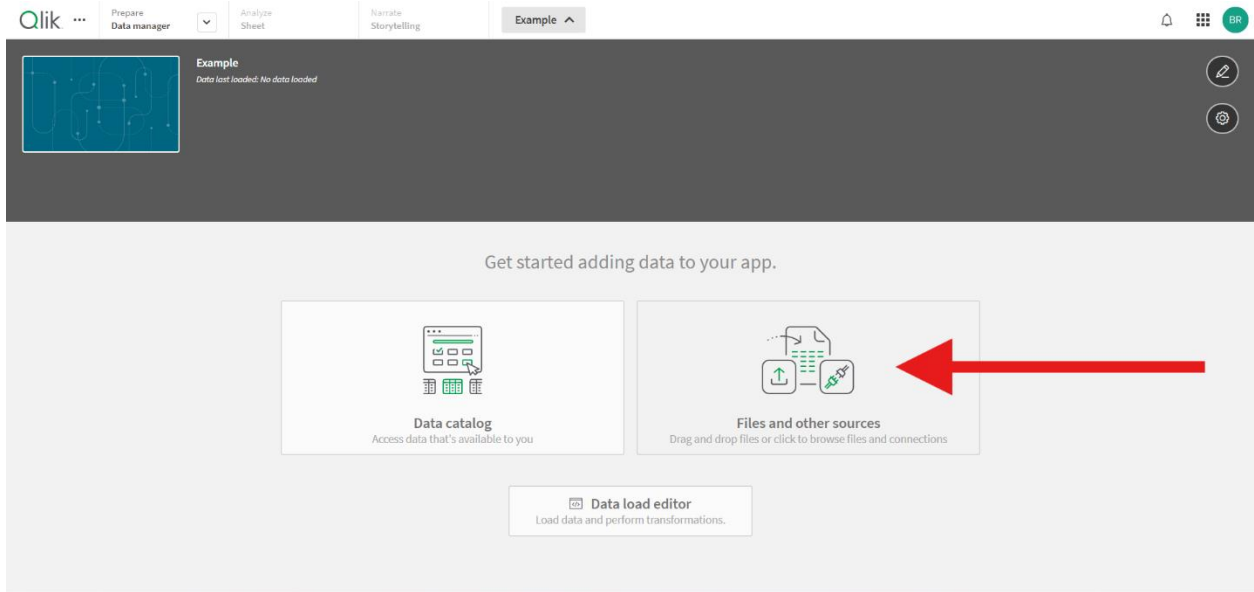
Qlik ···
Prepare
Data manager
Analyze
Sheet
Narrate
Storytelling
Example
BR

Example
Data last loaded: No data loaded

Get started adding data to your app.

Data catalog
Access data that's available to you

Files and other sources
Drag and drop files or click to browse files and connections

Data load editor
Load data and perform transformations.